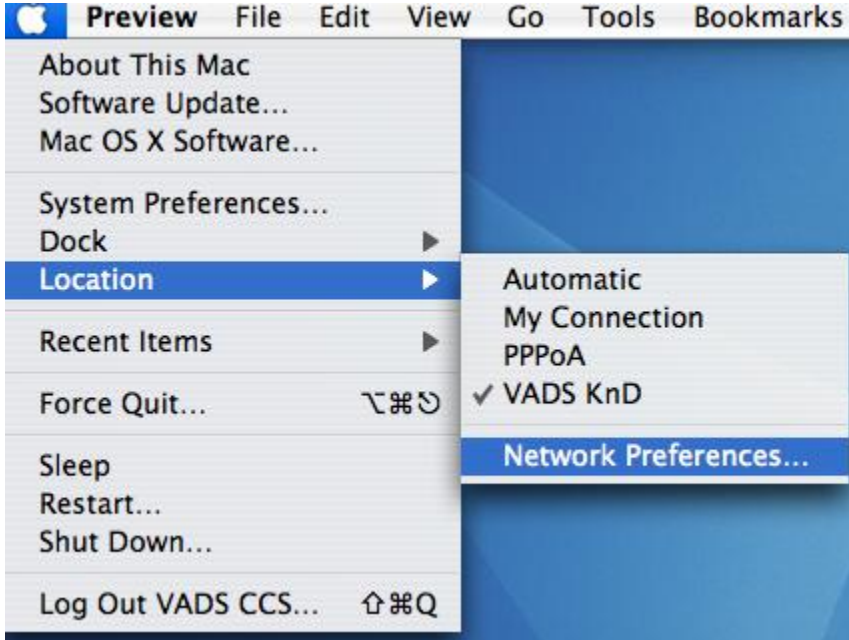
Preview File Edit View Go Tools Bookmarks

About This Mac
Software Update...
Mac OS X Software...

System Preferences...
Dock
Location

Recent Items

Force Quit... ⌥⌘⎋

Sleep
Restart...
Shut Down...

Log Out VADS CCS... ⇧⌘Q

Automatic
My Connection
PPPoA
✓ VADS KnD

Network Preferences...